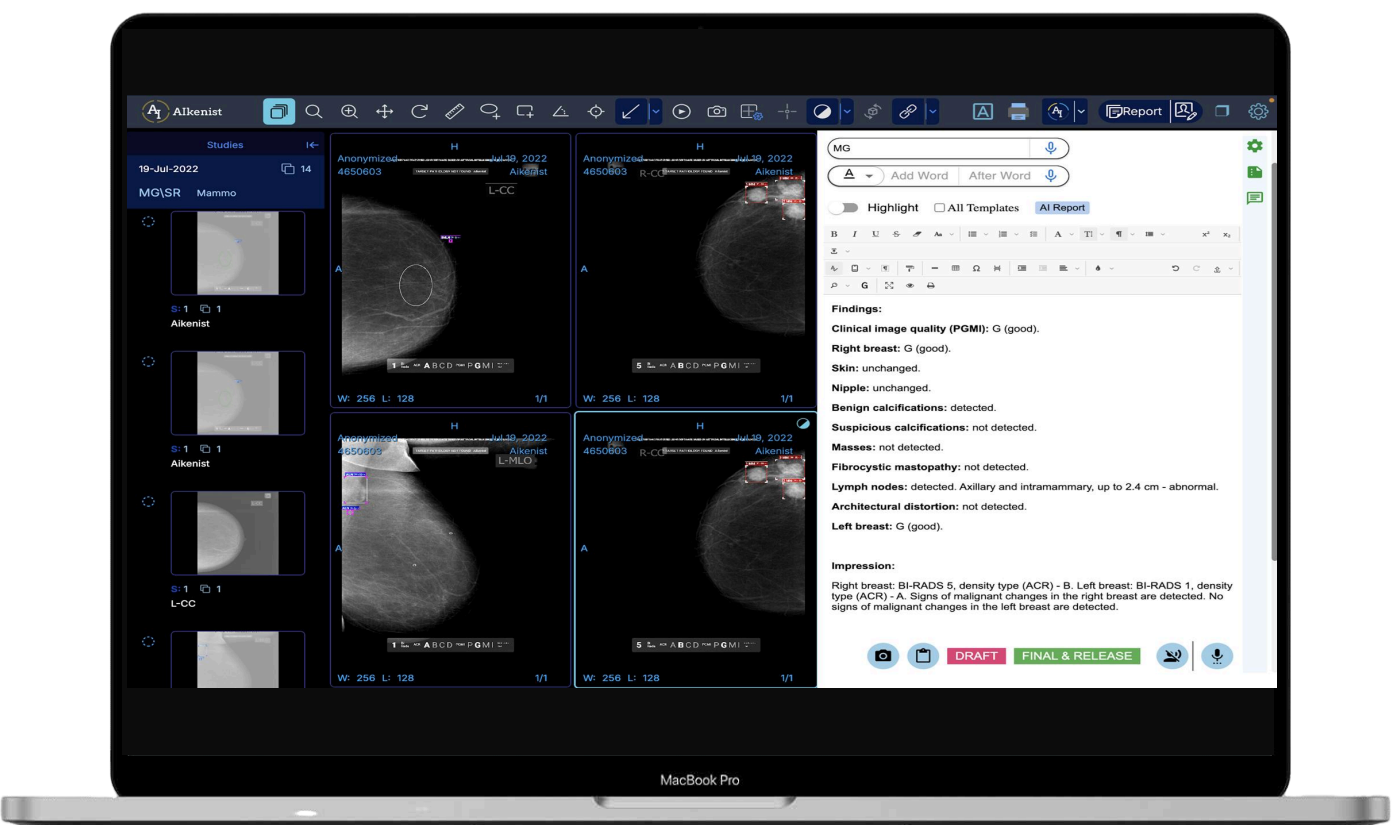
AIkenist

Report

Studies

19-Jul-2022 14

MG\SR Mammo

S: 1 1
Aikenist

S: 1 1
Aikenist

S: 1 1
L-CC

H
Anonymized Jul 19, 2022
4650603 Aikenist
L-CC
A
W: 256 L: 128 1/1

H
Anonymized Jul 19, 2022
4650603 R-CC Aikenist
A
W: 256 L: 128 1/1

H
Anonymized Jul 19, 2022
4650603 Aikenist
L-MLO
A
W: 256 L: 128 1/1

H
Anonymized Jul 19, 2022
4650603 R-CC Aikenist
A
W: 256 L: 128 1/1

MG

Add Word After Word

Highlight All Templates AI Report

Findings:

Clinical image quality (PGMI): G (good).

Right breast: G (good).

Skin: unchanged.

Nipple: unchanged.

Benign calcifications: detected.

Suspicious calcifications: not detected.

Masses: not detected.

Fibrocystic mastopathy: not detected.

Lymph nodes: detected. Axillary and intramammary, up to 2.4 cm - abnormal.

Architectural distortion: not detected.

Left breast: G (good).

Impression:

Right breast: BI-RADS 5, density type (ACR) - B. Left breast: BI-RADS 1, density type (ACR) - A. Signs of malignant changes in the right breast are detected. No signs of malignant changes in the left breast are detected.

DRAFT FINAL & RELEASE

MacBook Pro